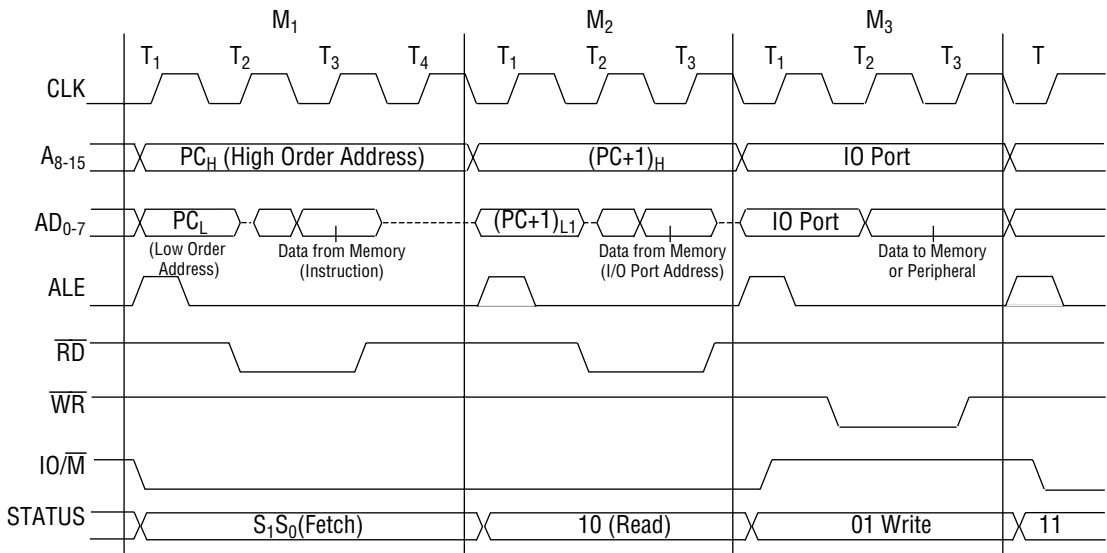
$M_1$ $M_2$ $M_3$

$T_1$ $T_2$ $T_3$ $T_4$ $T_1$ $T_2$ $T_3$ $T_1$ $T_2$ $T_3$ T

CLK

$A_{8-15}$ $PC_H$ (High Order Address) $(PC+1)_H$ IO Port

$AD_{0-7}$ $PC_L$ (Low Order Address) Data from Memory (Instruction) $(PC+1)_{L1}$ Data from Memory (I/O Port Address) IO Port Data to Memory or Peripheral

ALE

$\overline{RD}$

$\overline{WR}$

$IO/\overline{M}$

STATUS $S_1S_0$(Fetch) 10 (Read) 01 Write 11